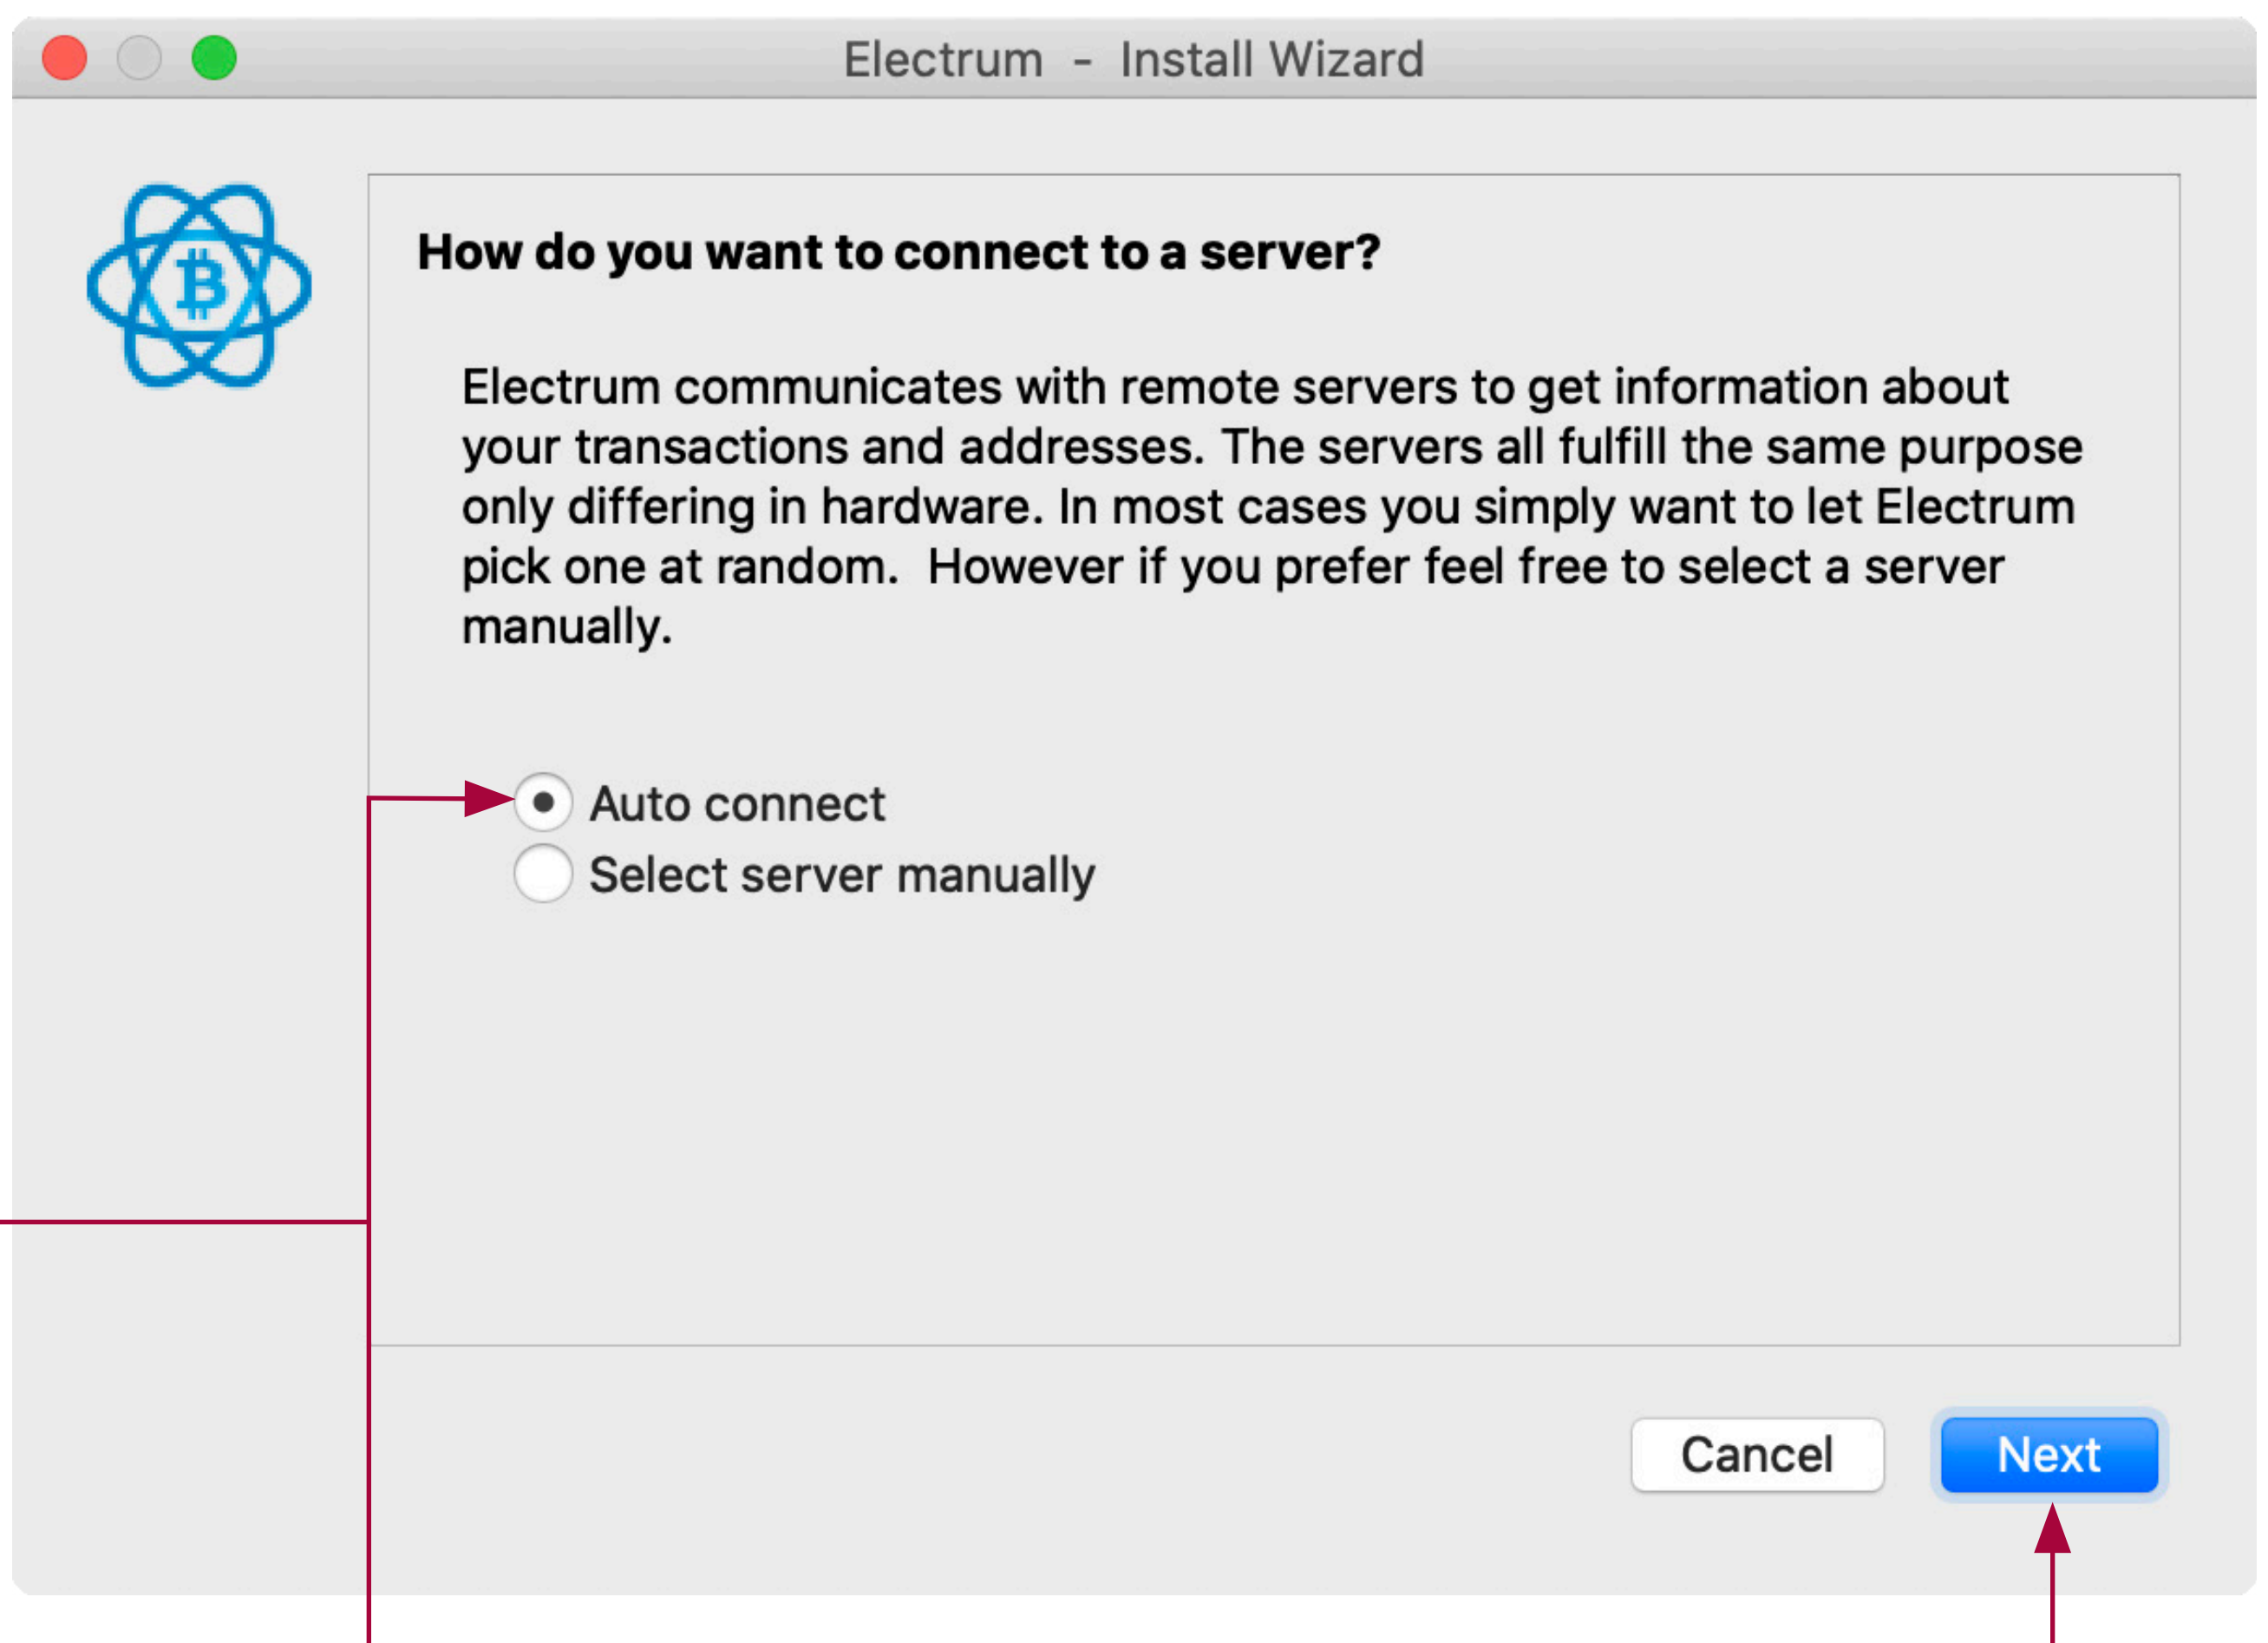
Electrum - Install Wizard

How do you want to connect to a server?

Electrum communicates with remote servers to get information about your transactions and addresses. The servers all fulfill the same purpose only differing in hardware. In most cases you simply want to let Electrum pick one at random. However if you prefer feel free to select a server manually.

Auto connect
Select server manually

Cancel
Next